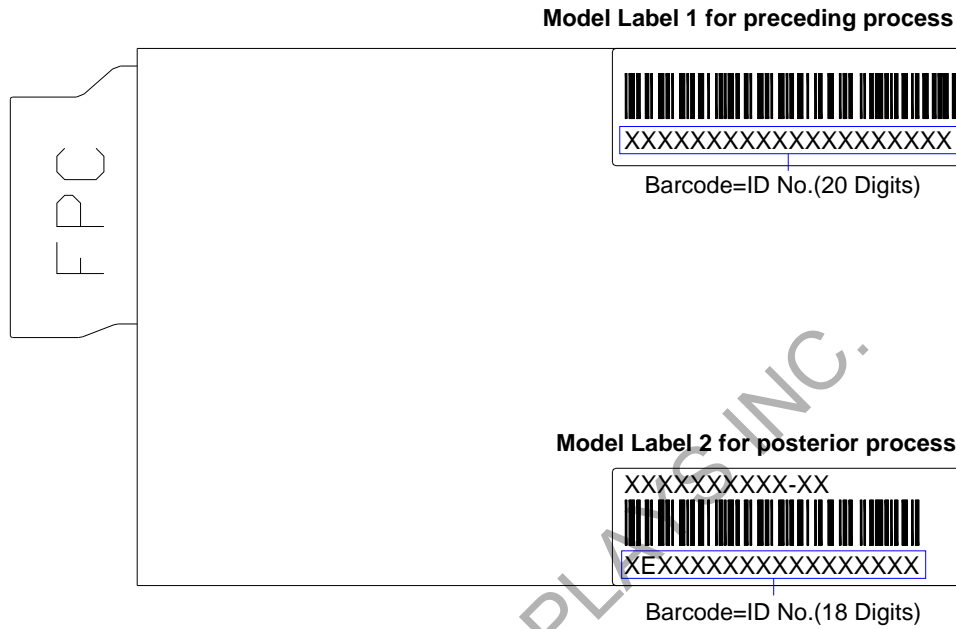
Model Label 1 for preceding process

XXXXXXXXXXXXXXXXXXXX

Barcode=ID No.(20 Digits)

FPC

PLAYS INC.

Model Label 2 for posterior process

XXXXXXXXXX-XX

XEXXXXXXXXXXXXXXXX

Barcode=ID No.(18 Digits)